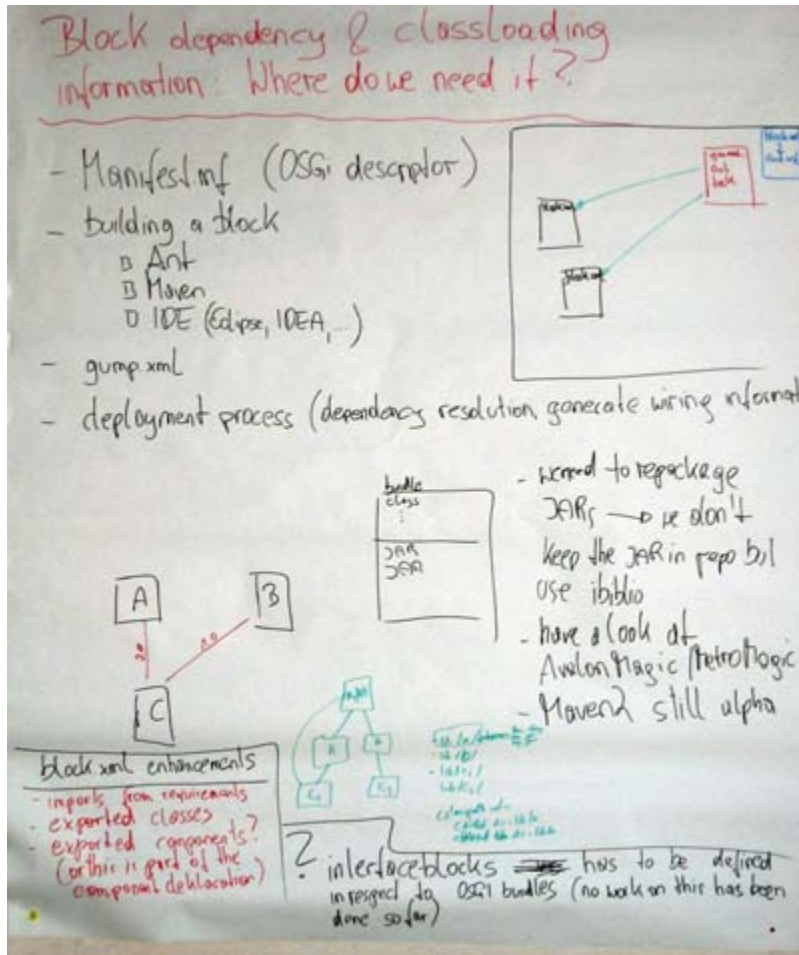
Block dependency & classloading information: Where do we need it?

- Manifest.mf (OSGi descriptor)
- building a block
 ◻ Ant
 ◻ Maven
 ◻ IDE (Eclipse, IDEA, ...)
- gump.xml
- deployment process (dependency resolution, generate wiring informat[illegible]

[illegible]

bundle
class
⋮
JAR
JAR

- we need to repackage JARs → we don't keep the JAR in repo but use ibiblio
- have a look at Avalon Magic / MetroMagic
- Maven2 still alpha

A
B
C

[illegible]

block.xml enhancements
- imports from requirements
- exported classes
- exported components? (or this is part of the component declaration)

? interfaceblocks has to be defined in respect to OSGi bundles (no work on this has been done so far)